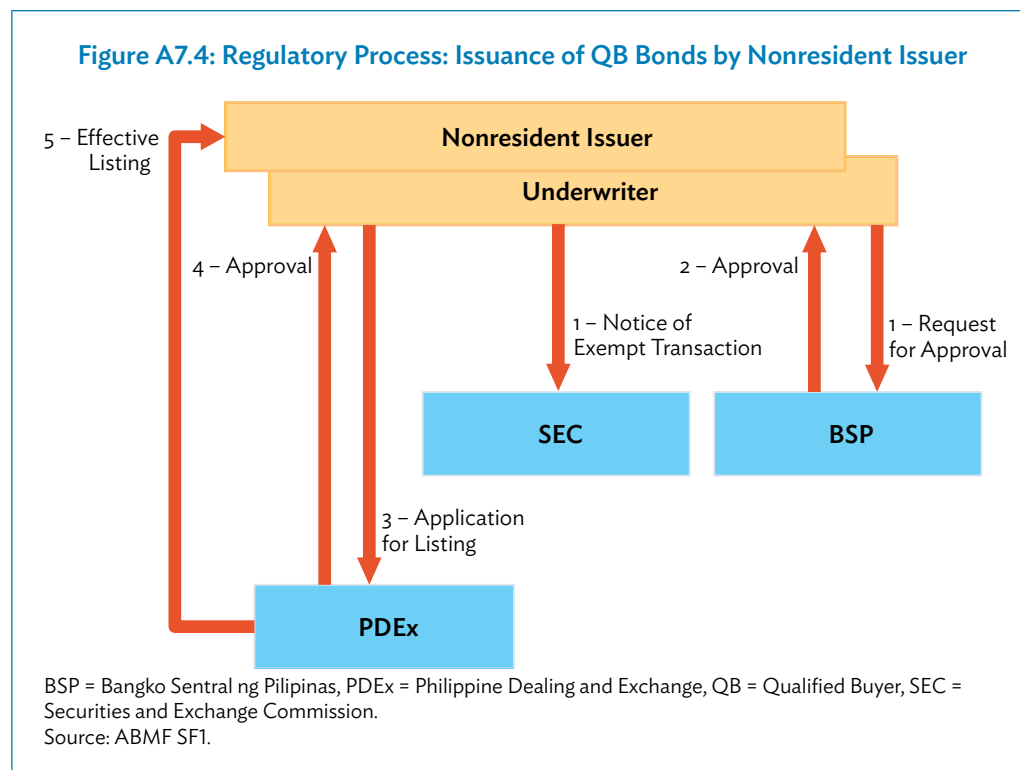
Figure A7.4: Regulatory Process: Issuance of QB Bonds by Nonresident Issuer

5 – Effective Listing

Nonresident Issuer

Underwriter

4 – Approval

2 – Approval

1 – Notice of Exempt Transaction

1 – Request for Approval

SEC

BSP

3 – Application for Listing

PDEx

BSP = Bangko Sentral ng Pilipinas, PDEx = Philippine Dealing and Exchange, QB = Qualified Buyer, SEC = Securities and Exchange Commission.
Source: ABMF SF1.